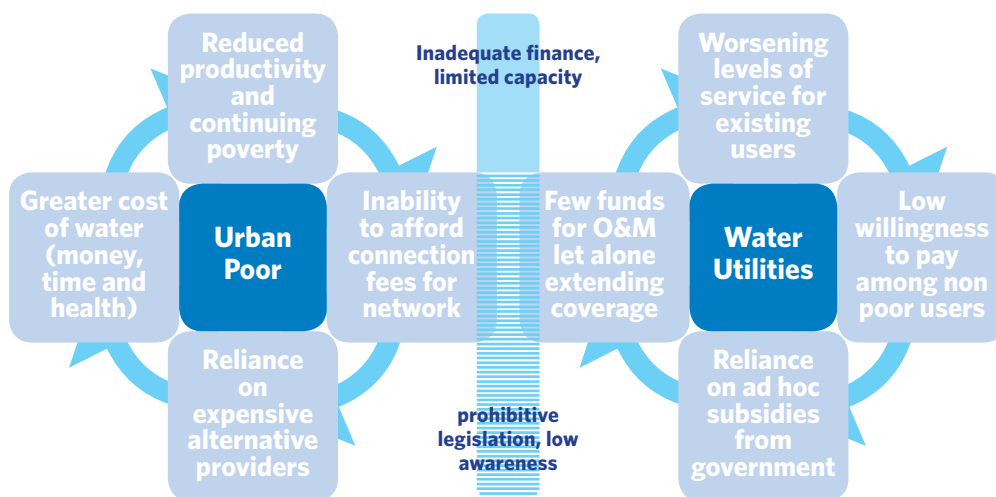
Reduced productivity and continuing poverty

Greater cost of water (money, time and health)

Urban Poor

Inability to afford connection fees for network

Reliance on expensive alternative providers

Inadequate finance, limited capacity

prohibitive legislation, low awareness

Worsening levels of service for existing users

Few funds for O&M let alone extending coverage

Water Utilities

Low willingness to pay among non poor users

Reliance on ad hoc subsidies from government